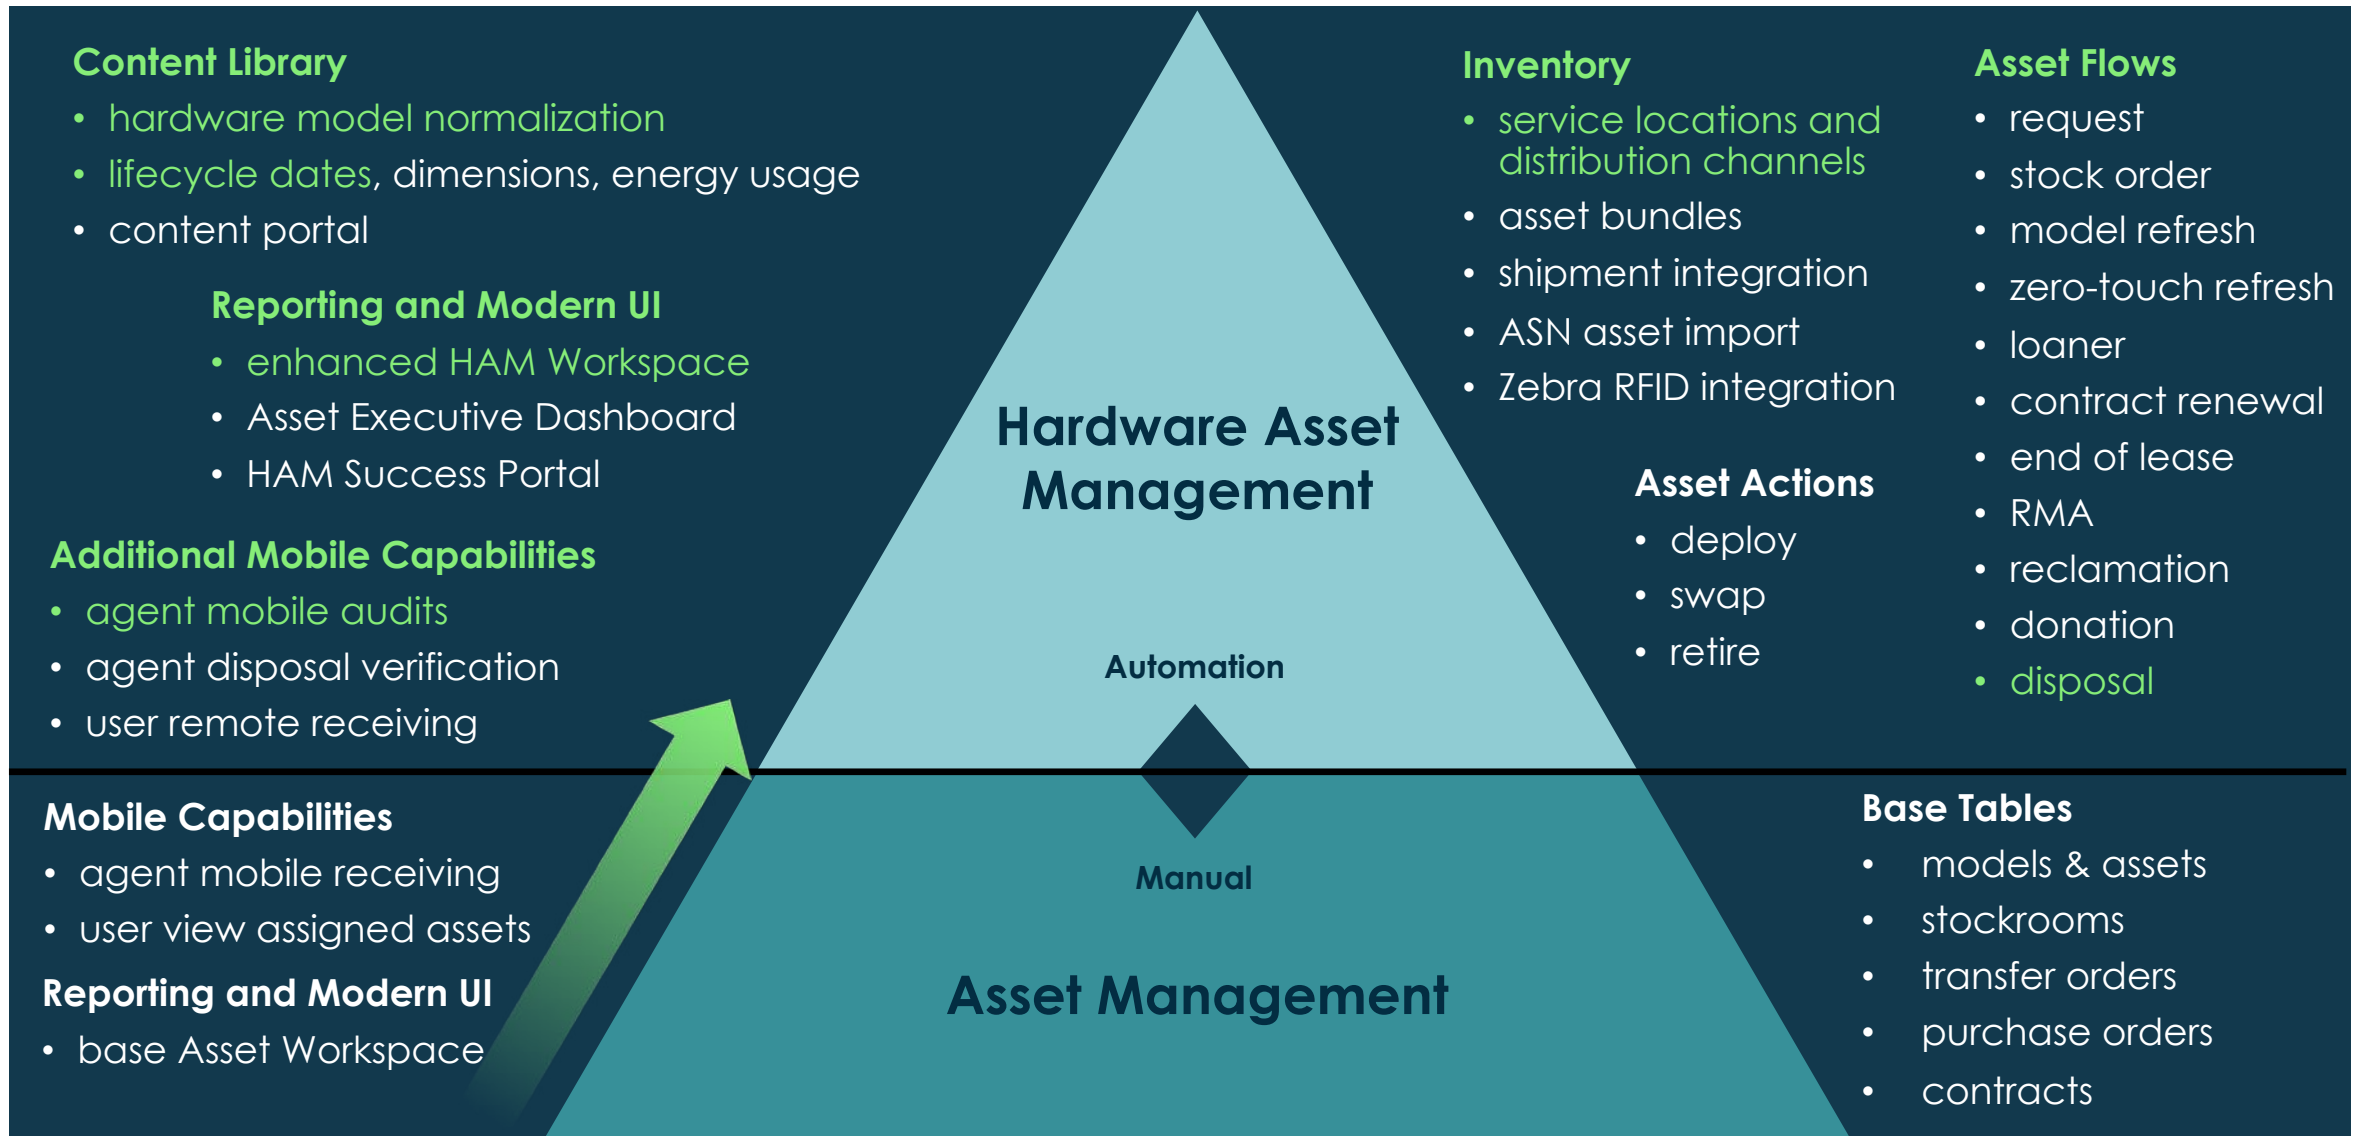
Content Library
• hardware model normalization
• lifecycle dates, dimensions, energy usage
• content portal

Reporting and Modern UI
• enhanced HAM Workspace
• Asset Executive Dashboard
• HAM Success Portal

Additional Mobile Capabilities
• agent mobile audits
• agent disposal verification
• user remote receiving

Hardware Asset Management

Automation

Manual

Asset Management

Inventory
• service locations and distribution channels
• asset bundles
• shipment integration
• ASN asset import
• Zebra RFID integration

Asset Actions
• deploy
• swap
• retire

Asset Flows
• request
• stock order
• model refresh
• zero-touch refresh
• loaner
• contract renewal
• end of lease
• RMA
• reclamation
• donation
• disposal

Mobile Capabilities
• agent mobile receiving
• user view assigned assets

Reporting and Modern UI
• base Asset Workspace

Base Tables
• models & assets
• stockrooms
• transfer orders
• purchase orders
• contracts